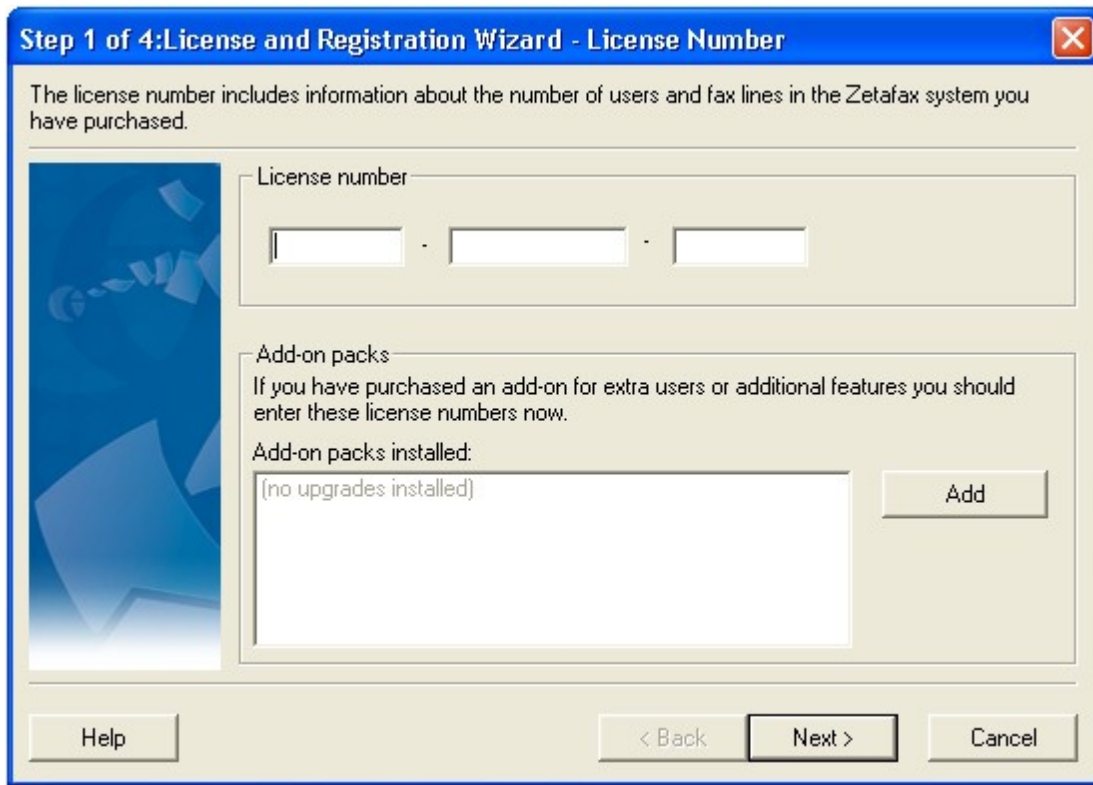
Step 1 of 4:License and Registration Wizard - License Number

The license number includes information about the number of users and fax lines in the Zetafax system you have purchased.

License number

- -

Add-on packs

If you have purchased an add-on for extra users or additional features you should enter these license numbers now.

Add-on packs installed:

(no upgrades installed)

Add

Help

< Back

Next >

Cancel